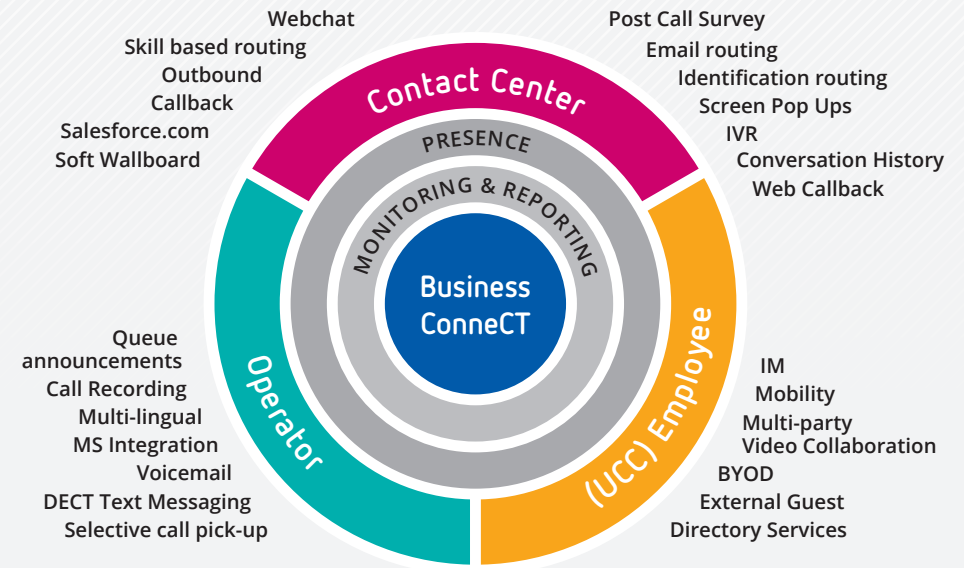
Webchat
Skill based routing
Outbound
Callback
Salesforce.com
Soft Wallboard

Post Call Survey
Email routing
Identification routing
Screen Pop Ups
IVR
Conversation History
Web Callback

Contact Center
PRESENCE
MONITORING & REPORTING
Business ConneCT
Operator
(UCC) Employee

Queue announcements
Call Recording
Multi-lingual
MS Integration
Voicemail
DECT Text Messaging
Selective call pick-up

IM
Mobility
Multi-party
Video Collaboration
BYOD
External Guest
Directory Services